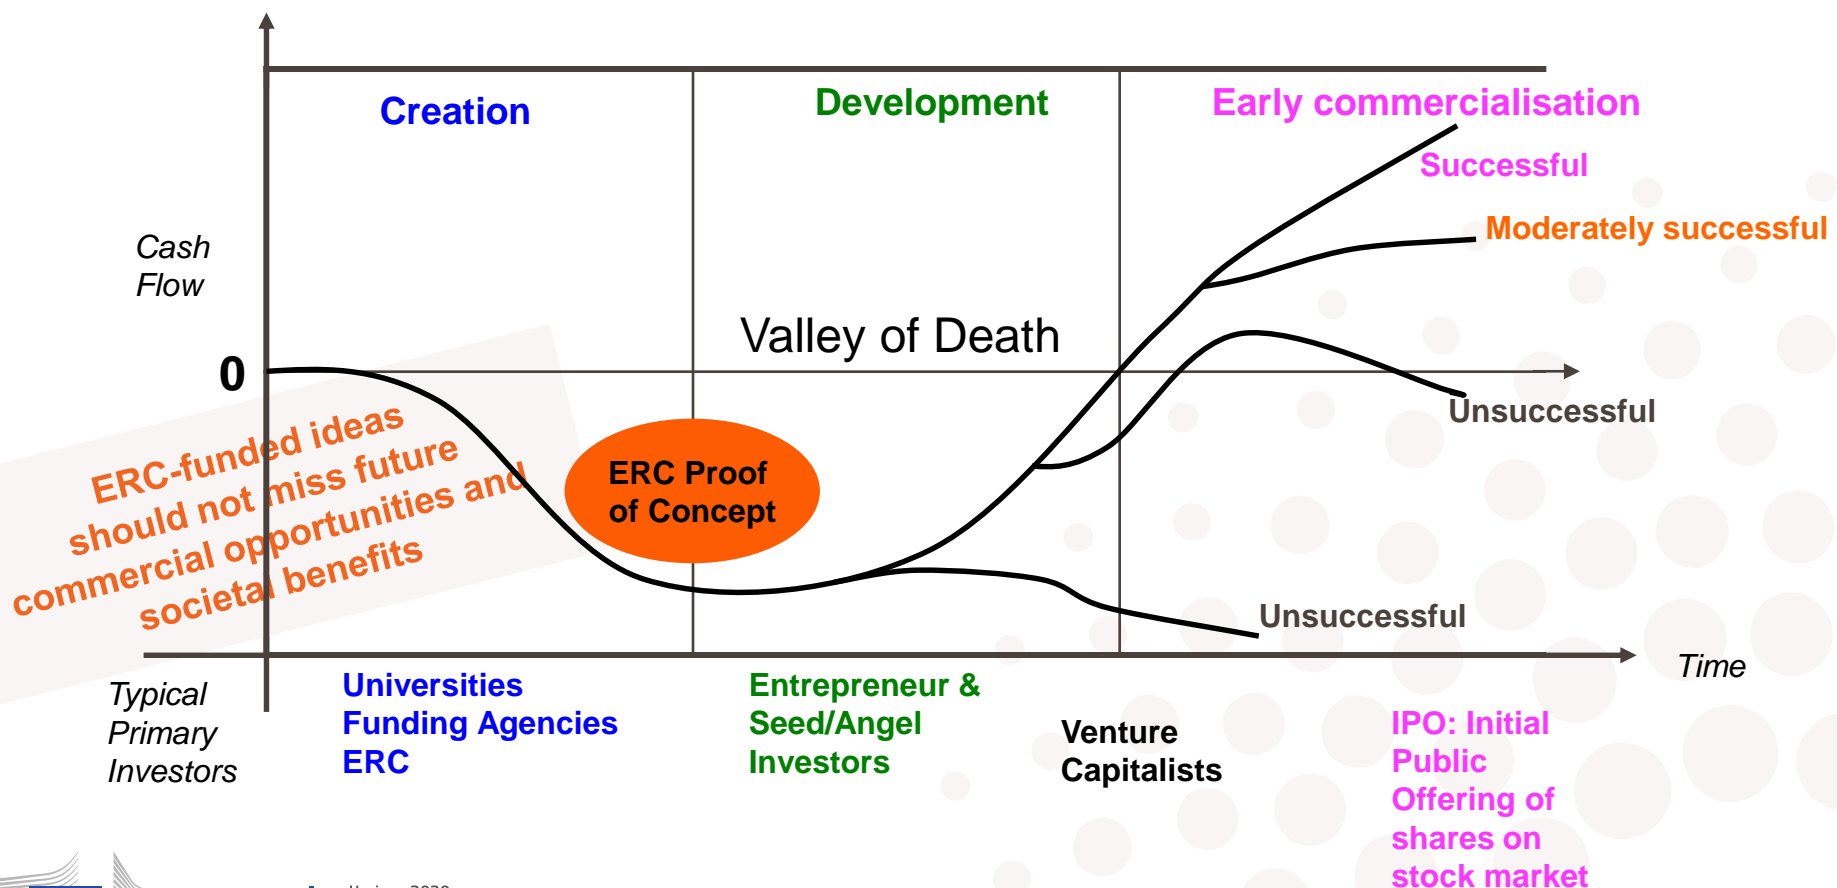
Creation

Development

Early commercialisation

Successful

Moderately successful

Cash Flow

Valley of Death

0

Unsuccessful

ERC-funded ideas should not miss future commercial opportunities and societal benefits

ERC Proof of Concept

Unsuccessful

Time

Typical Primary Investors

Universities
Funding Agencies
ERC

Entrepreneur & Seed/Angel Investors

Venture Capitalists

IPO: Initial Public Offering of shares on stock market

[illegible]